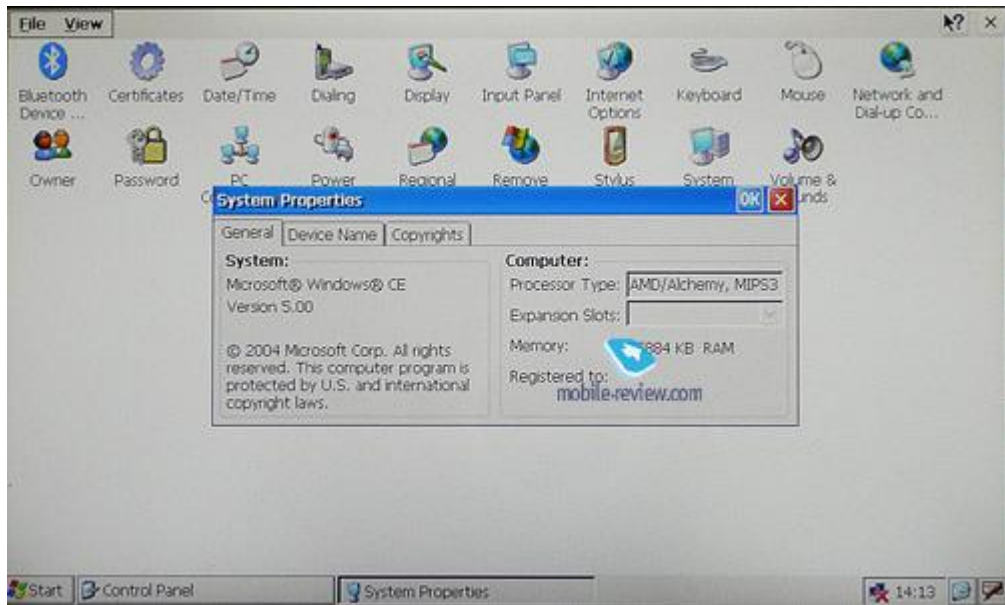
File View

?

×

Bluetooth Device ...

Certificates

Date/Time

Dialing

Display

Input Panel

Internet Options

Keyboard

Mouse

Network and Dial-up Co...

Owner

Password

PC C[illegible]

Power

Regional

Remove

Stylus

System

Volume & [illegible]unds

System Properties

OK

×

General

Device Name

Copyrights

System:

Microsoft® Windows® CE

Version 5.00

© 2004 Microsoft Corp. All rights reserved. This computer program is protected by U.S. and international copyright laws.

Computer:

Processor Type: AMD/Alchemy, MIPS3

Expansion Slots:

Memory: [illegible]884 KB RAM

Registered to:

mobile-review.com

Start

Control Panel

System Properties

14:13